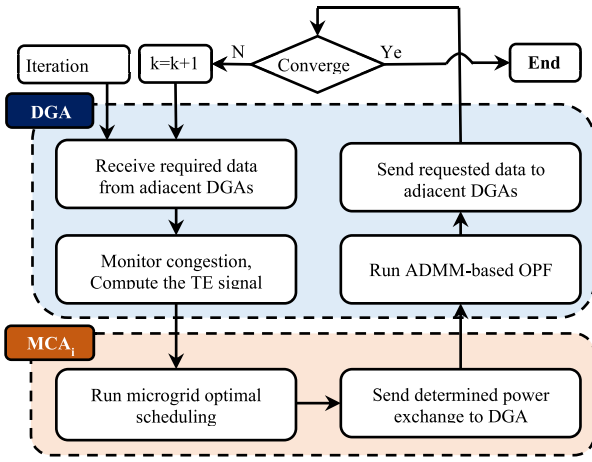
Iteration

k=k+1

N

Converge

Ye

End

DGA

Receive required data from adjacent DGAs

Monitor congestion, Compute the TE signal

Send requested data to adjacent DGAs

Run ADMM-based OPF

$MCA_i$

Run microgrid optimal scheduling

Send determined power exchange to DGA